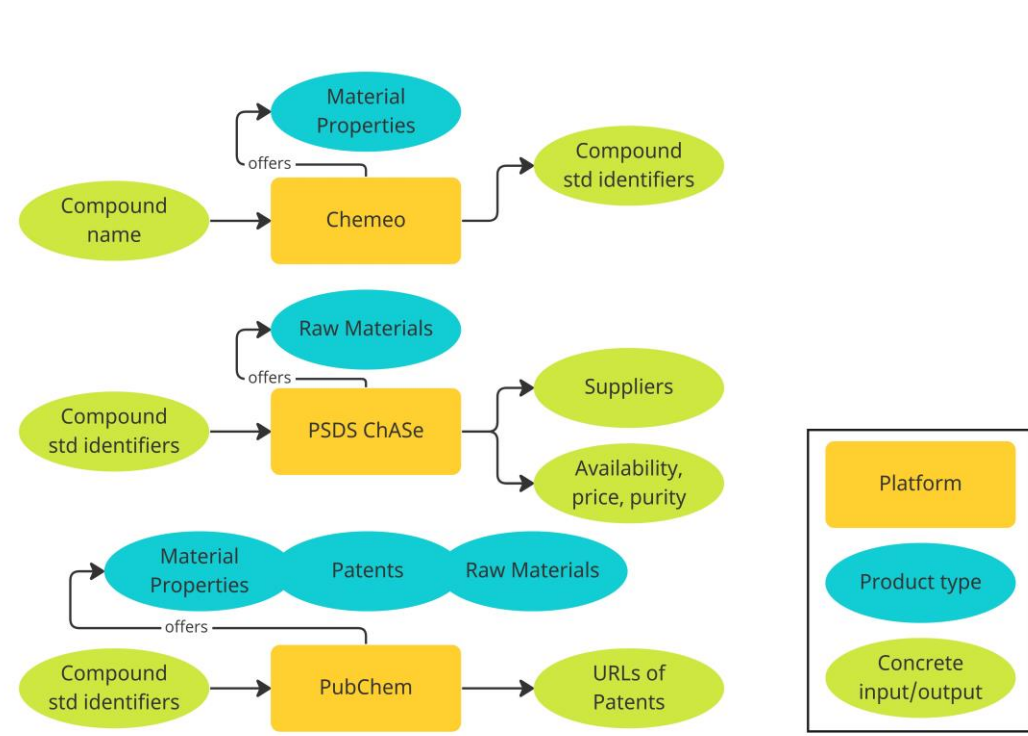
Material Properties

offers

Compound name

Chemeo

Compound std identifiers

Raw Materials

offers

Compound std identifiers

PSDS ChASe

Suppliers

Availability, price, purity

Material Properties

Patents

Raw Materials

offers

Compound std identifiers

PubChem

URLs of Patents

Platform

Product type

Concrete input/output